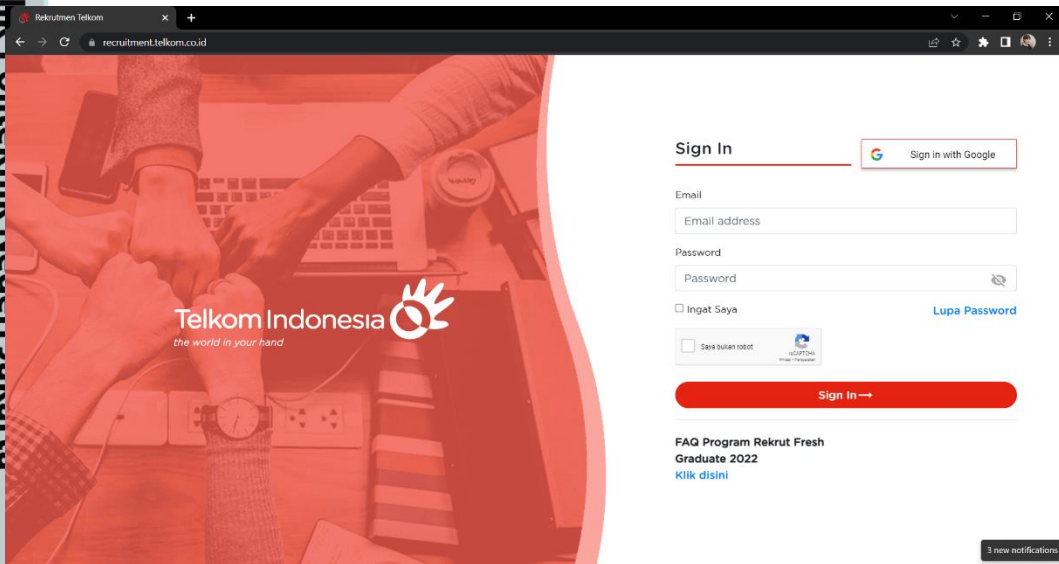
Rekrutmen Telkom
recruitment.telkom.co.id

Telkom Indonesia
the world in your hand

Sign In
Sign in with Google
Email
Email address
Password
Password
Ingat Saya
Lupa Password
Saya bukan robot
reCAPTCHA
Privasi - Persyaratan
Sign In ⟶

FAQ Program Rekrut Fresh Graduate 2022
Klik disini

3 new notifications